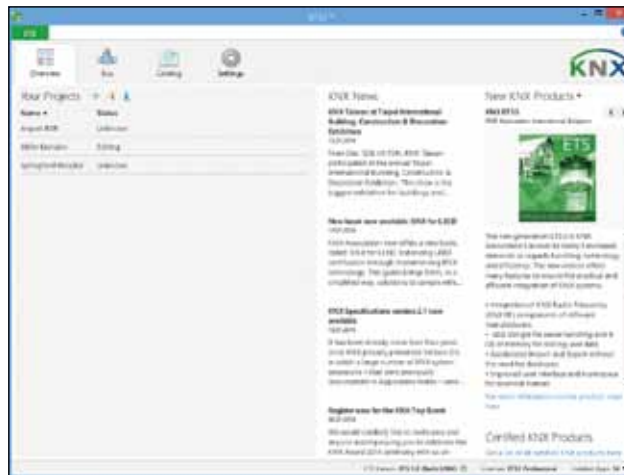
ETS5™

ETS

Overview

Bus

Catalog

Settings

KNX

Your Projects

Name

Status

Airport BOB

Unknown

BBSt Eberstein

Editing

Springfield Meadow

Unknown

KNX News

KNX Stand at Taipei International Building, Construction & Decoration Exhibition

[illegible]

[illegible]

New book now available: KNX for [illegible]

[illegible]

KNX Specifications version 2.1 now available

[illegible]

Register now for the KNX Top Event

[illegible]

New KNX Products

KNX ETS5

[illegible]

ETS

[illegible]

Certified KNX Products

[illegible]